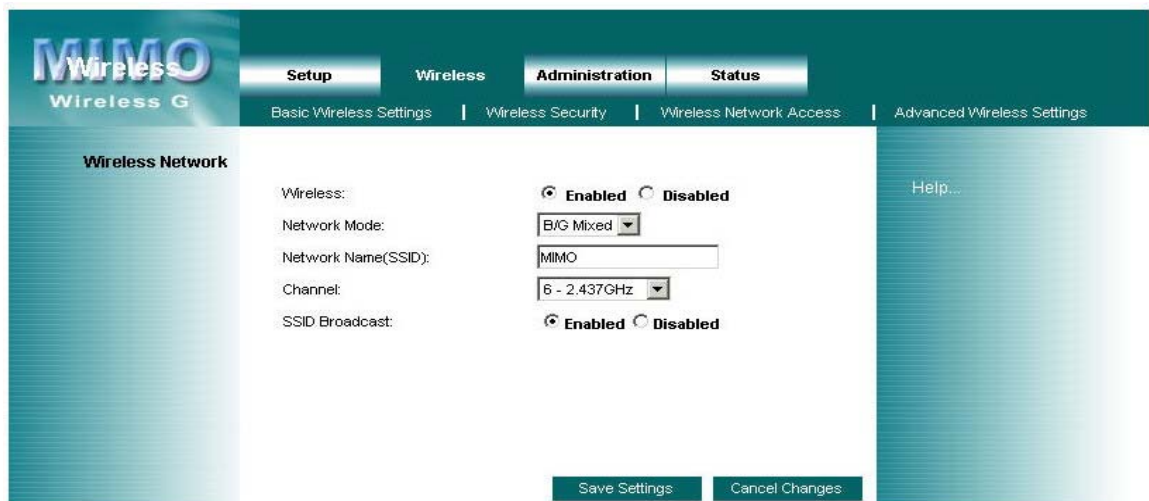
MIMO Wireless
Wireless G

Setup
Wireless
Administration
Status

Basic Wireless Settings | Wireless Security | Wireless Network Access | Advanced Wireless Settings

Wireless Network

Wireless: Enabled Disabled
Network Mode: B/G Mixed
Network Name(SSID): MIMO
Channel: 6 - 2.437GHz
SSID Broadcast: Enabled Disabled

Help...

Save Settings
Cancel Changes